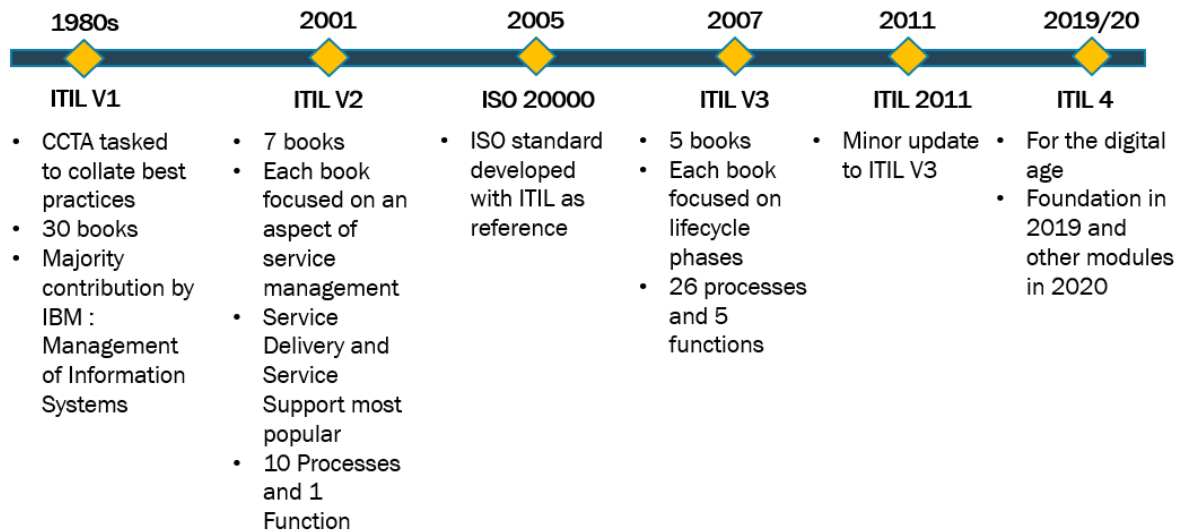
1980s

ITIL V1

- CCTA tasked to collate best practices
- 30 books
- Majority contribution by IBM : Management of Information Systems

2001

ITIL V2

- 7 books
- Each book focused on an aspect of service management
- Service Delivery and Service Support most popular
- 10 Processes and 1 Function

2005

ISO 20000

- ISO standard developed with ITIL as reference

2007

ITIL V3

- 5 books
- Each book focused on lifecycle phases
- 26 processes and 5 functions

2011

ITIL 2011

- Minor update to ITIL V3

2019/20

ITIL 4

- For the digital age
- Foundation in 2019 and other modules in 2020